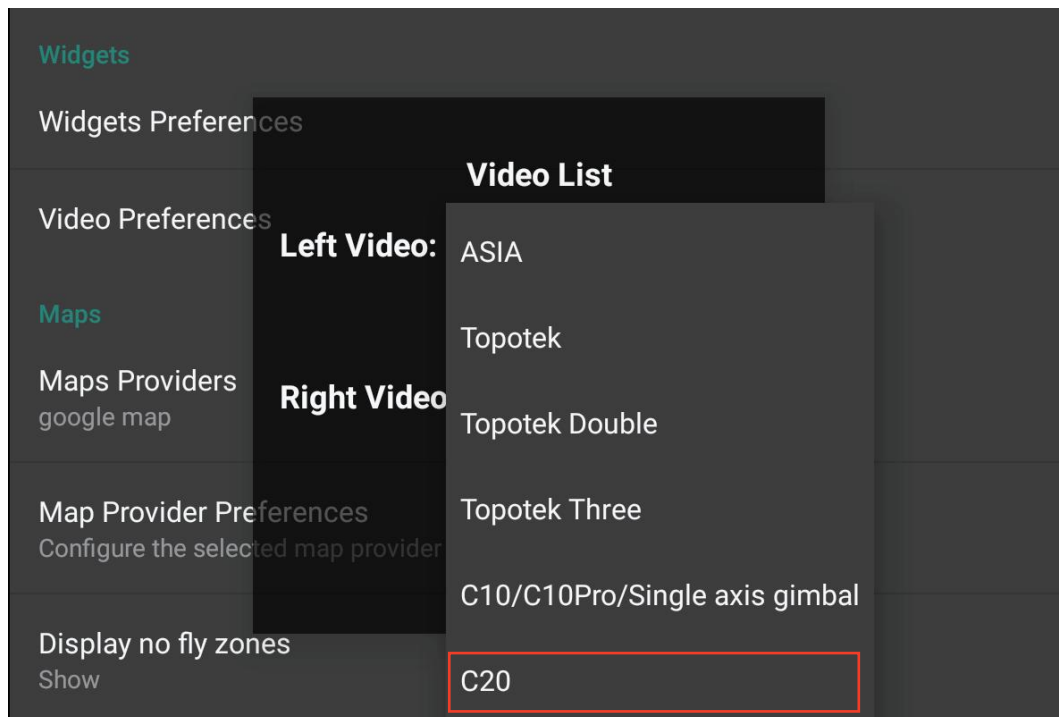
Widgets

Widgets Preferences

Video Preferences

Maps

Maps Providers
google map

Map Provider Preferences
Configure the selected map provider

Display no fly zones
Show

Video List

Left Video:

Right Video

ASIA

Topotek

Topotek Double

Topotek Three

C10/C10Pro/Single axis gimbal

C20